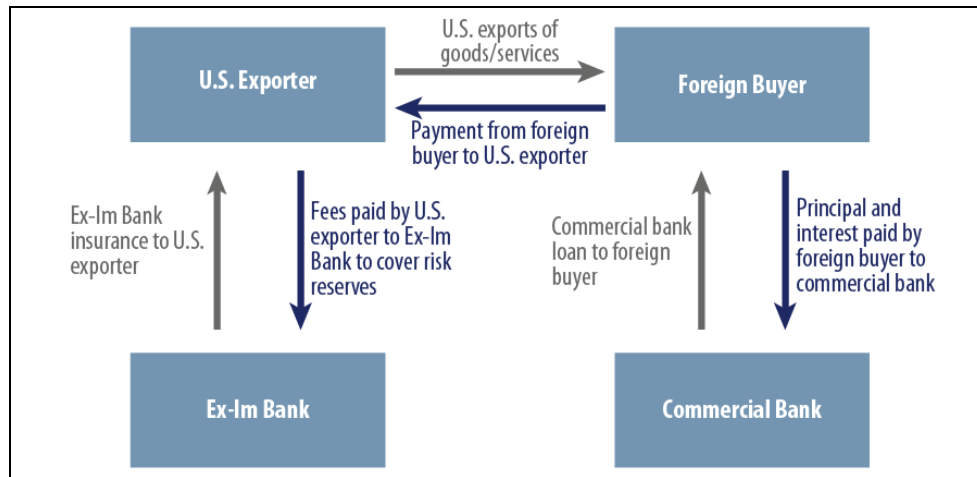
U.S. Exporter

U.S. exports of goods/services

Foreign Buyer

Payment from foreign buyer to U.S. exporter

Ex-Im Bank insurance to U.S. exporter

Fees paid by U.S. exporter to Ex-Im Bank to cover risk reserves

Commercial bank loan to foreign buyer

Principal and interest paid by foreign buyer to commercial bank

Ex-Im Bank

Commercial Bank